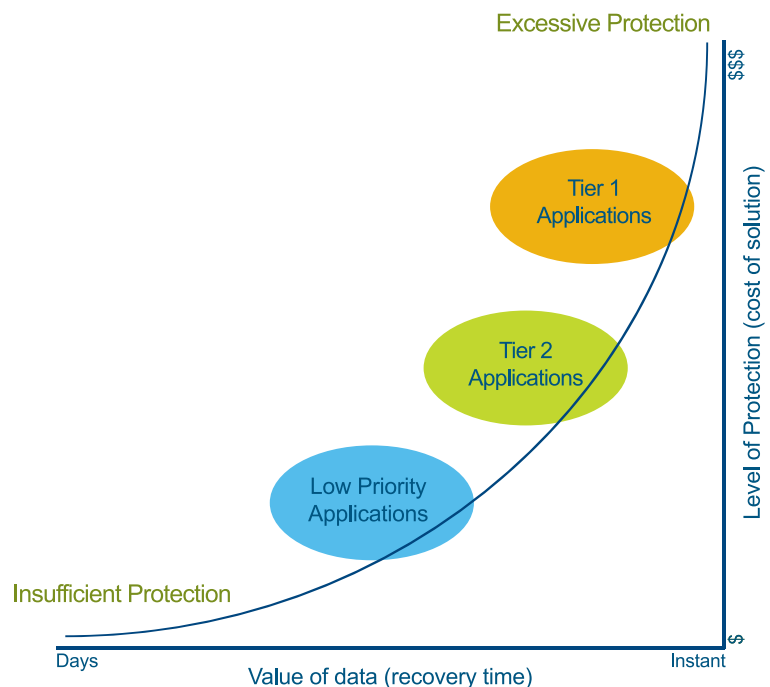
Excessive Protection

$$$

Tier 1 Applications

Tier 2 Applications

Low Priority Applications

Level of Protection (cost of solution)

Insufficient Protection

$

Days

Instant

Value of data (recovery time)